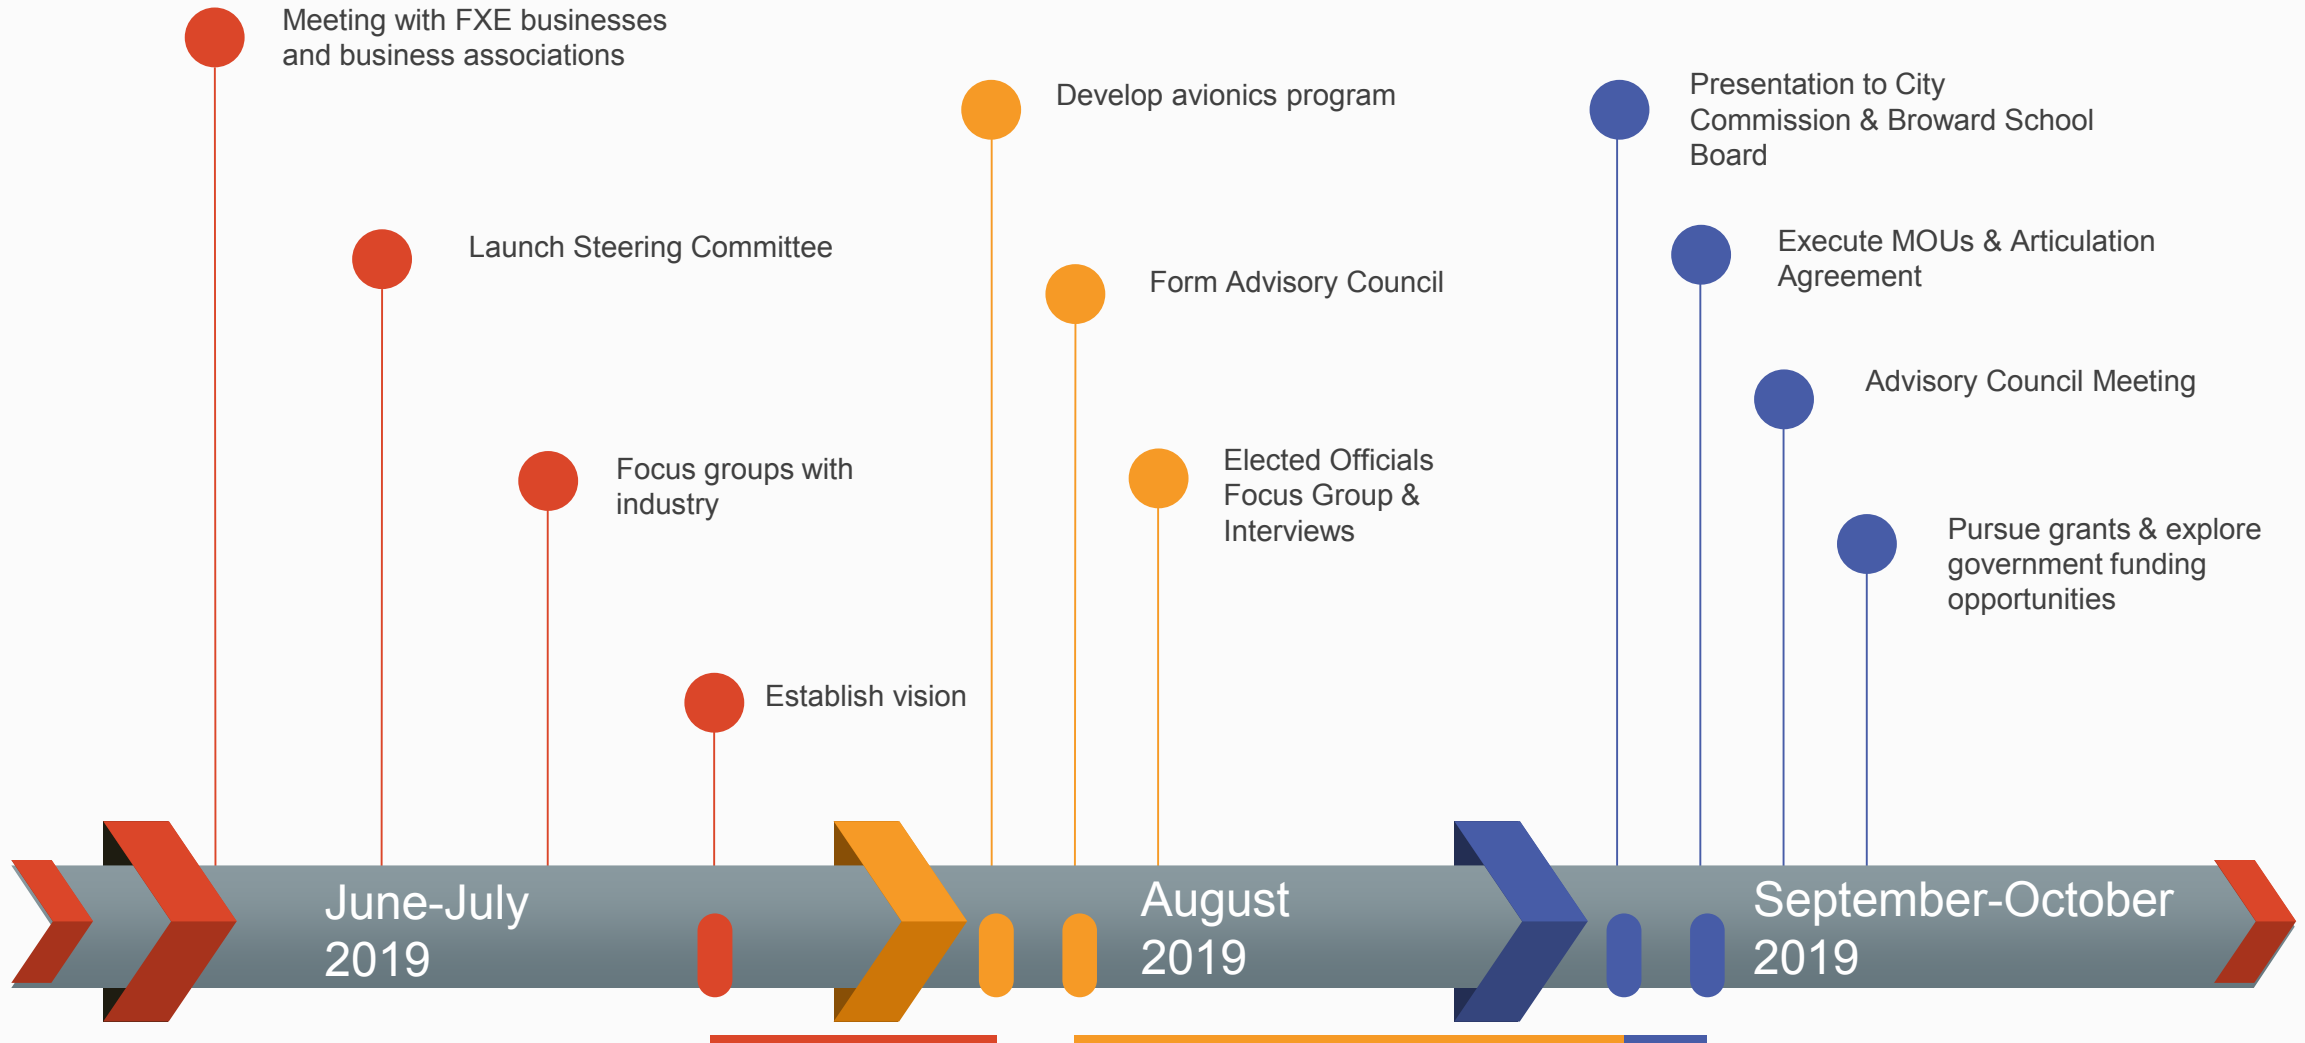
Meeting with FXE businesses and business associations

Launch Steering Committee

Focus groups with industry

Establish vision

Develop avionics program

Form Advisory Council

Elected Officials Focus Group & Interviews

Presentation to City Commission & Broward School Board

Execute MOUs & Articulation Agreement

Advisory Council Meeting

Pursue grants & explore government funding opportunities

June-July 2019

August 2019

September-October 2019